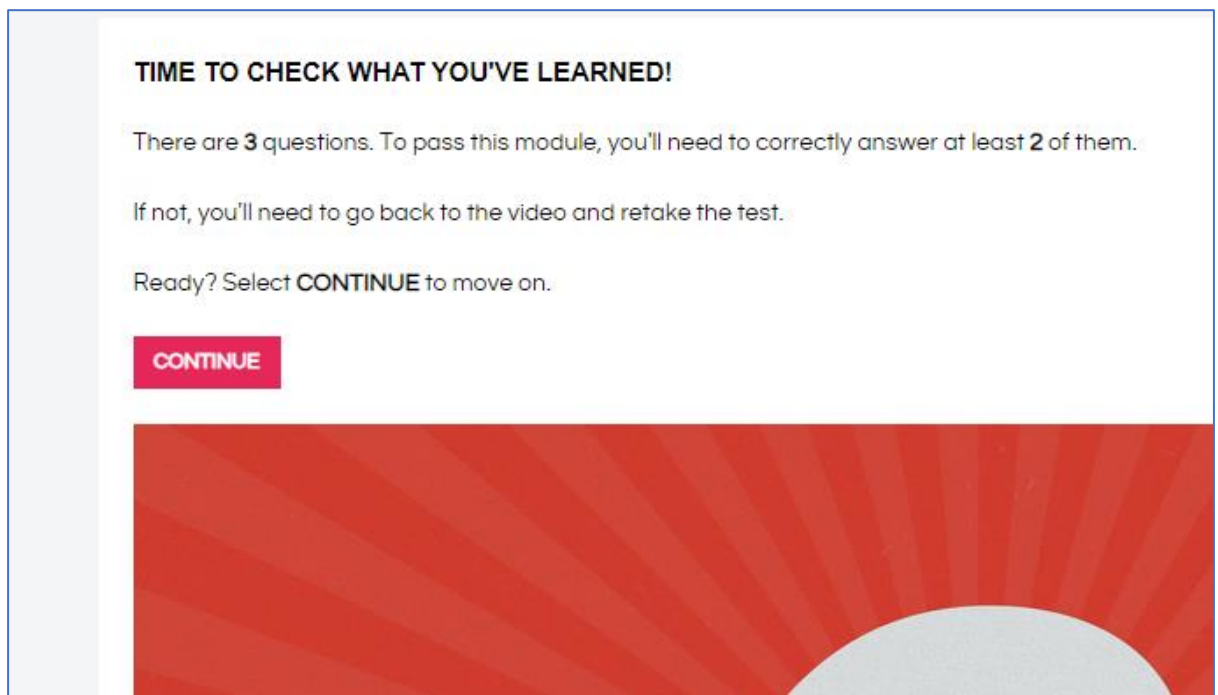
TIME TO CHECK WHAT YOU'VE LEARNED!

There are 3 questions. To pass this module, you'll need to correctly answer at least 2 of them.

If not, you'll need to go back to the video and retake the test.

Ready? Select CONTINUE to move on.

CONTINUE